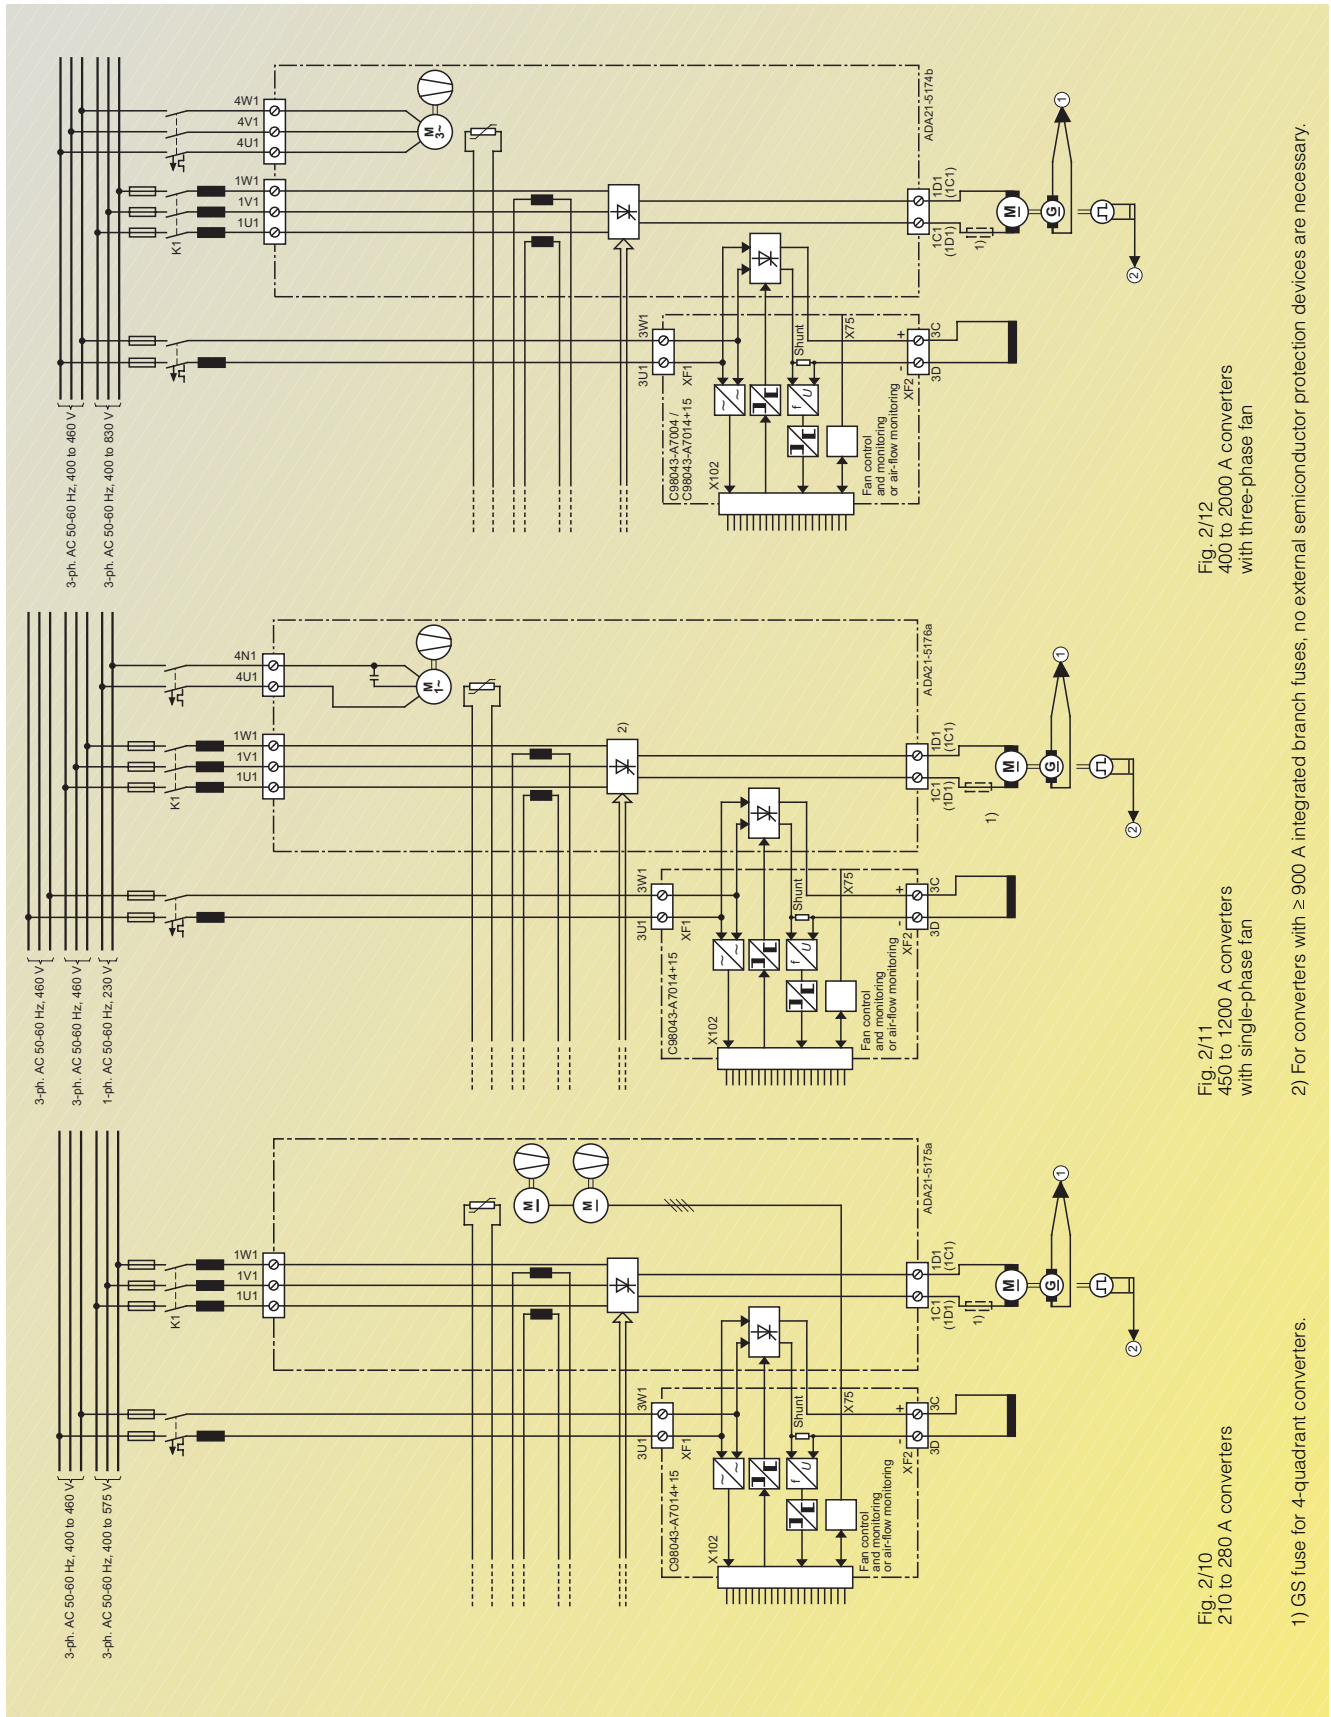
3-ph. AC 50-60 Hz, 400 to 460 V
3-ph. AC 50-60 Hz, 400 to 575 V

K1
1W1
1V1
1U1
3W1
3U1
XF1
C98043-A7014+15
X102
Shunt
X75
+
-
XF2
3C
3D
1D1 (1C1)
1C1 (1D1)
1)
M
G
1
2
Fan control and monitoring or air-flow monitoring
ADA21-5175a

Fig. 2/10
210 to 280 A converters

3-ph. AC 50-60 Hz, 460 V
3-ph. AC 50-60 Hz, 460 V
1-ph. AC 50-60 Hz, 230 V

K1
4N1
4U1
1W1
1V1
1U1
2)
3W1
3U1
XF1
C98043-A7014+15
X102
Shunt
X75
+
-
XF2
3C
3D
1D1 (1C1)
1C1 (1D1)
1)
M
G
1
2
Fan control and monitoring or air-flow monitoring
ADA21-5176a

Fig. 2/11
450 to 1200 A converters
with single-phase fan

3-ph. AC 50-60 Hz, 400 to 460 V
3-ph. AC 50-60 Hz, 400 to 830 V

K1
4W1
4V1
4U1
1W1
1V1
1U1
3W1
3U1
XF1
C98043-A7004 / C98043-A7014+15
X102
Shunt
X75
+
-
XF2
3C
3D
1D1 (1C1)
1C1 (1D1)
1)
M
G
1
2
Fan control and monitoring or air-flow monitoring
ADA21-5174b

Fig. 2/12
400 to 2000 A converters
with three-phase fan

1) GS fuse for 4-quadrant converters.

2) For converters with ≥ 900 A integrated branch fuses, no external semiconductor protection devices are necessary.